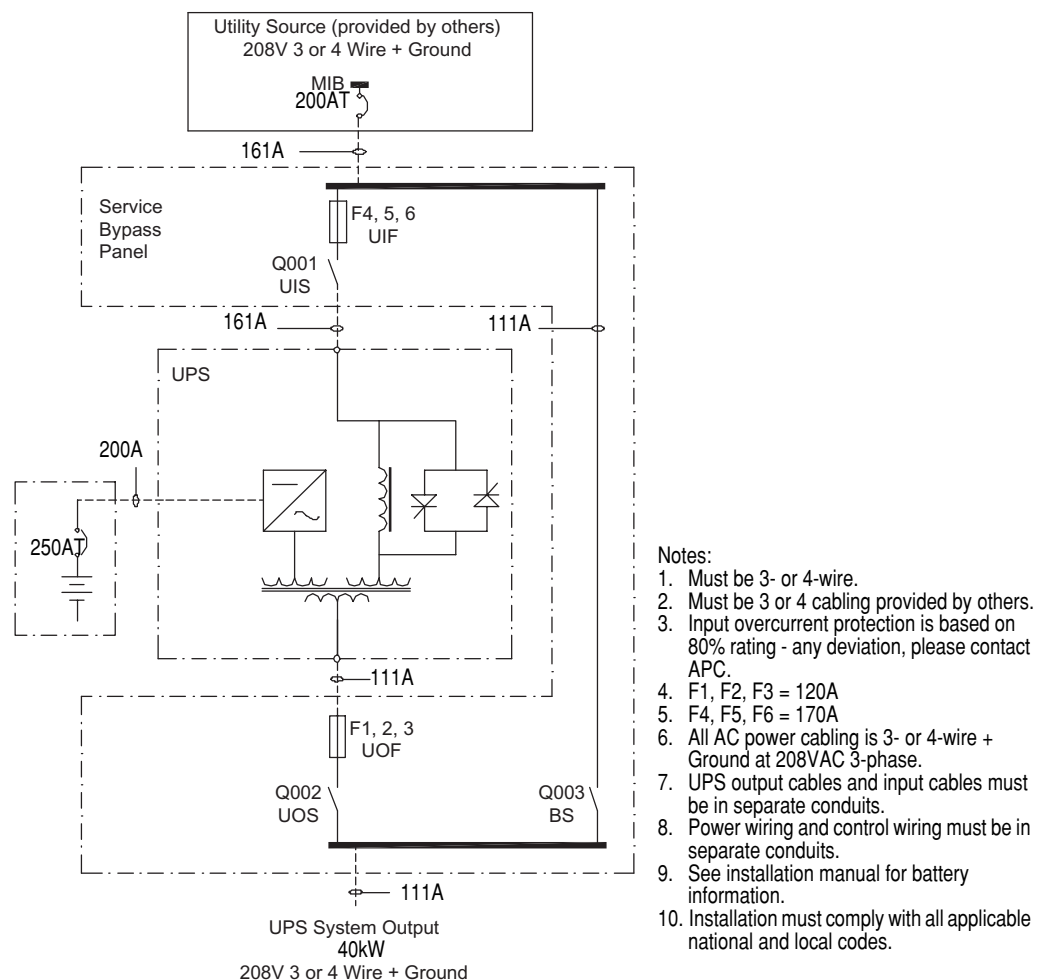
Utility Source (provided by others)
208V 3 or 4 Wire + Ground

MIB
200AT

161A

Service Bypass Panel

F4, 5, 6
UIF

Q001
UIS

161A

111A

UPS

200A

250AT

111A

F1, 2, 3
UOF

Q002
UOS

Q003
BS

111A

UPS System Output
40kW
208V 3 or 4 Wire + Ground

Notes:
1. Must be 3- or 4-wire.
2. Must be 3 or 4 cabling provided by others.
3. Input overcurrent protection is based on 80% rating - any deviation, please contact APC.
4. F1, F2, F3 = 120A
5. F4, F5, F6 = 170A
6. All AC power cabling is 3- or 4-wire + Ground at 208VAC 3-phase.
7. UPS output cables and input cables must be in separate conduits.
8. Power wiring and control wiring must be in separate conduits.
9. See installation manual for battery information.
10. Installation must comply with all applicable national and local codes.